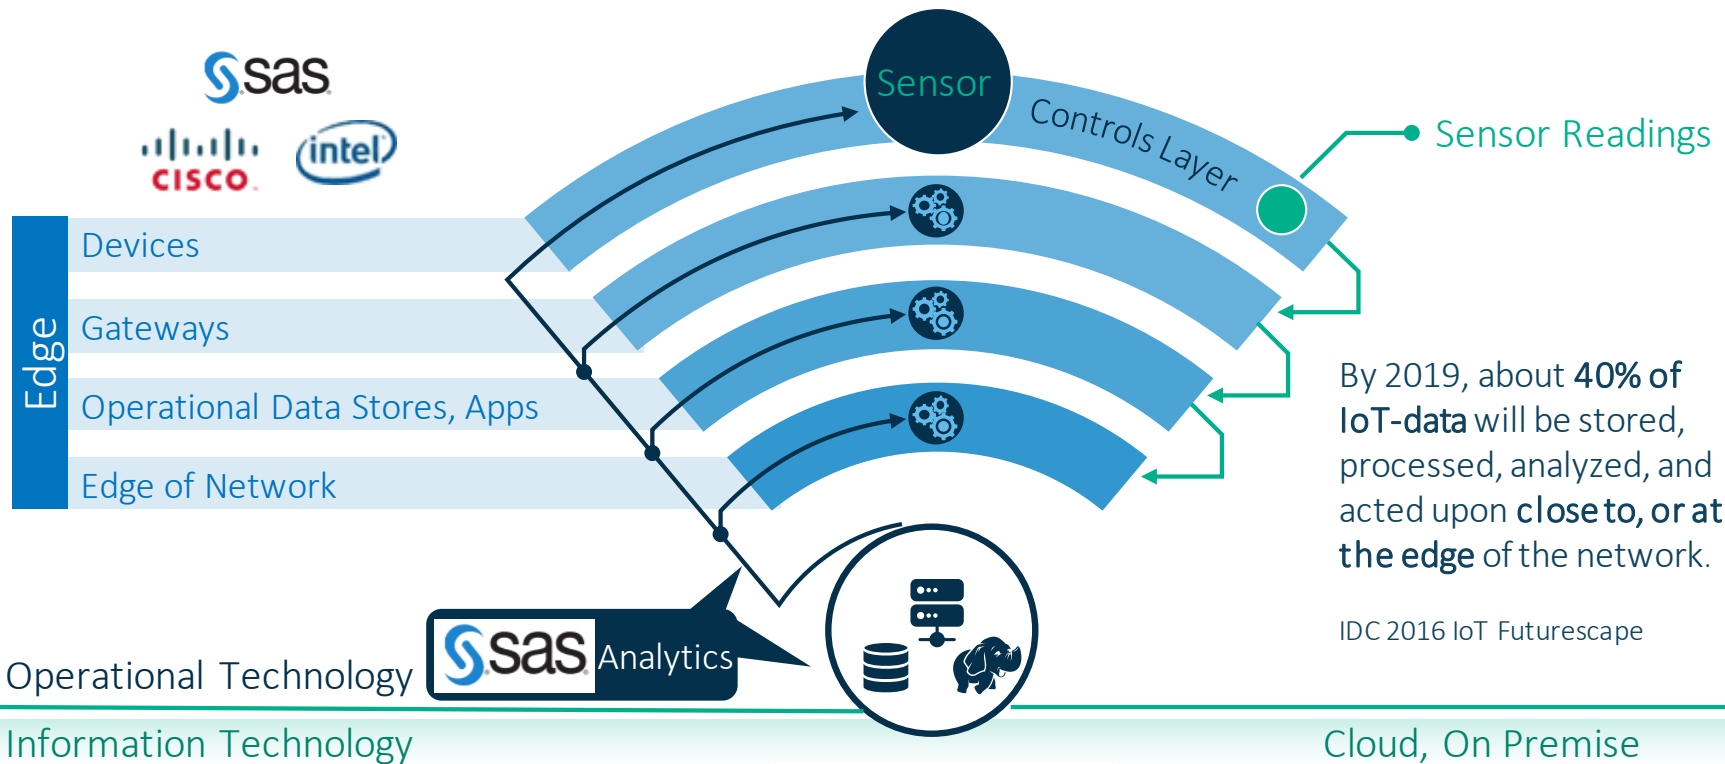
sas

cisco intel

Edge

Devices

Gateways

Operational Data Stores, Apps

Edge of Network

Sensor

Controls Layer

Sensor Readings

By 2019, about 40% of IoT-data will be stored, processed, analyzed, and acted upon close to, or at the edge of the network.

IDC 2016 IoT Futurescape

sas Analytics

Operational Technology

Information Technology

Cloud, On Premise